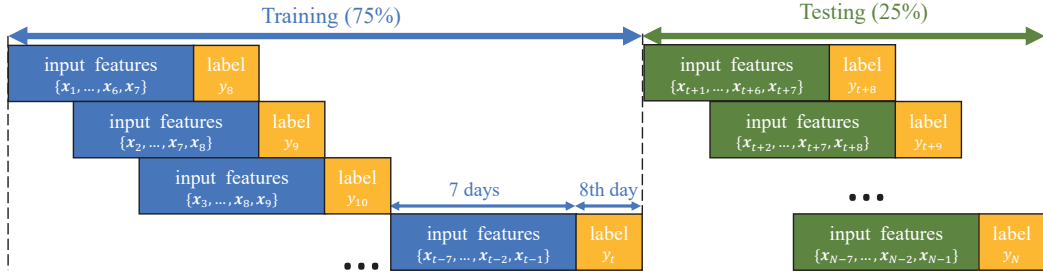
Training (75%)

Testing (25%)

input features
$\{x_1, \ldots, x_6, x_7\}$

label
$y_8$

input features
$\{x_2, \ldots, x_7, x_8\}$

label
$y_9$

input features
$\{x_3, \ldots, x_8, x_9\}$

label
$y_{10}$

7 days

8th day

input features
$\{x_{t-7}, \ldots, x_{t-2}, x_{t-1}\}$

label
$y_t$

• • •

input features
$\{x_{t+1}, \ldots, x_{t+6}, x_{t+7}\}$

label
$y_{t+8}$

input features
$\{x_{t+2}, \ldots, x_{t+7}, x_{t+8}\}$

label
$y_{t+9}$

• • •

input features
$\{x_{N-7}, \ldots, x_{N-2}, x_{N-1}\}$

label
$y_N$